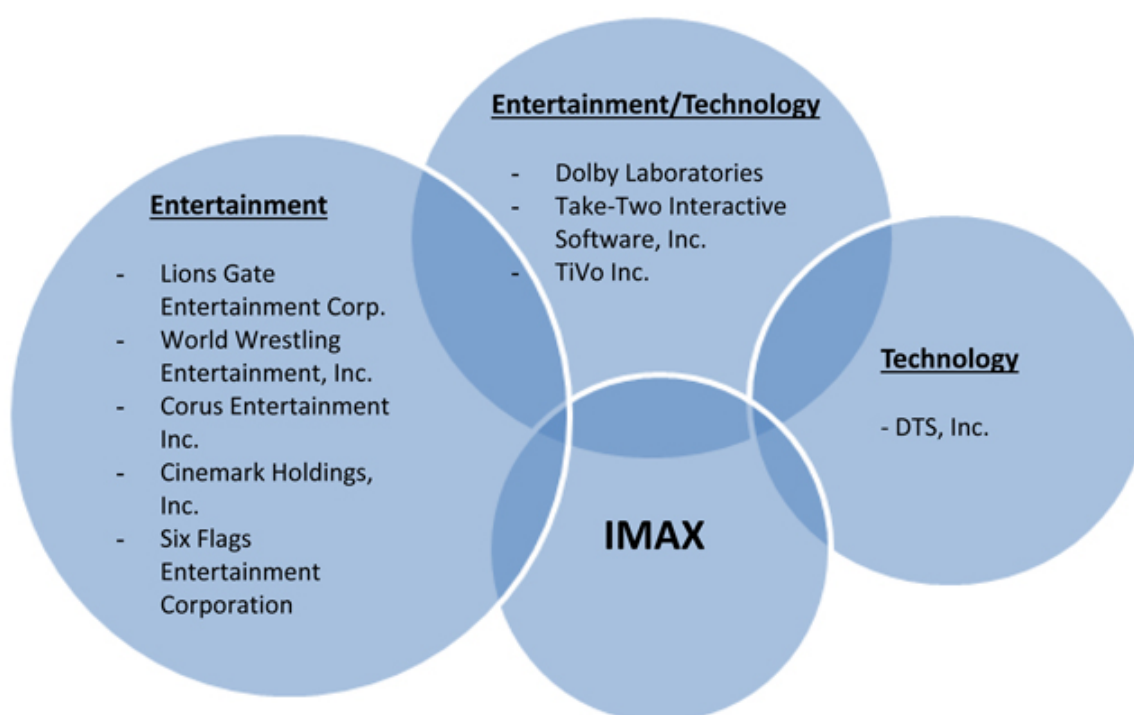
Entertainment/Technology

- Dolby Laboratories
- Take-Two Interactive Software, Inc.
- TiVo Inc.

Entertainment

- Lions Gate Entertainment Corp.
- World Wrestling Entertainment, Inc.
- Corus Entertainment Inc.
- Cinemark Holdings, Inc.
- Six Flags Entertainment Corporation

Technology

- DTS, Inc.

IMAX